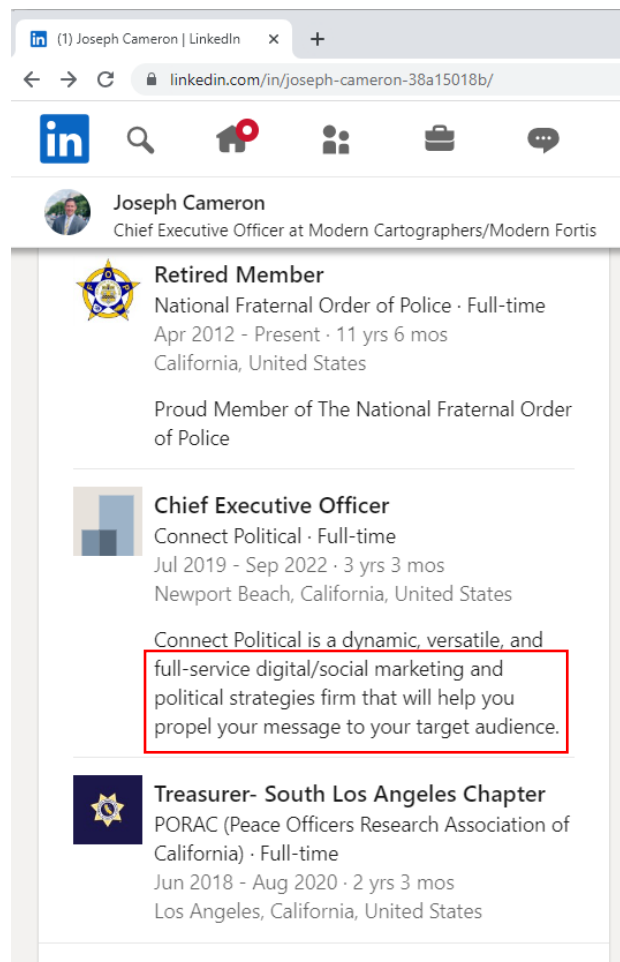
(1) Joseph Cameron | LinkedIn ×
+
linkedin.com/in/joseph-cameron-38a15018b/

in

Joseph Cameron
Chief Executive Officer at Modern Cartographers/Modern Fortis

Retired Member
National Fraternal Order of Police · Full-time
Apr 2012 - Present · 11 yrs 6 mos
California, United States

Proud Member of The National Fraternal Order of Police

Chief Executive Officer
Connect Political · Full-time
Jul 2019 - Sep 2022 · 3 yrs 3 mos
Newport Beach, California, United States

Connect Political is a dynamic, versatile, and full-service digital/social marketing and political strategies firm that will help you propel your message to your target audience.

Treasurer- South Los Angeles Chapter
PORAC (Peace Officers Research Association of California) · Full-time
Jun 2018 - Aug 2020 · 2 yrs 3 mos
Los Angeles, California, United States